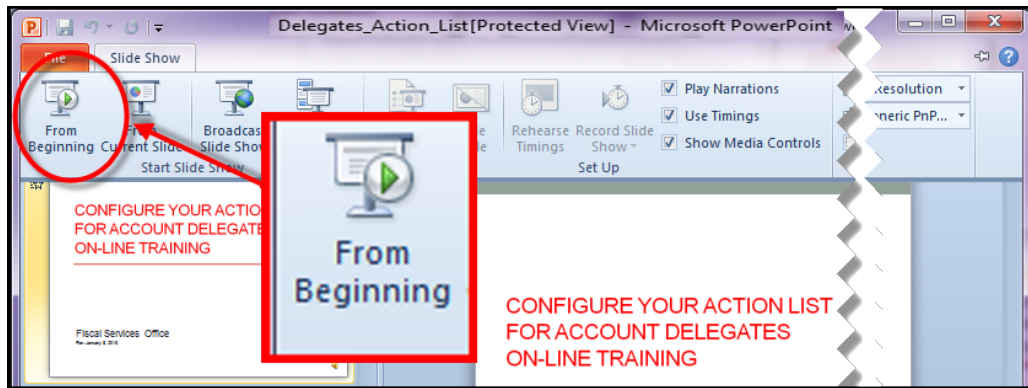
Delegates_Action_List[Protected View] - Microsoft PowerPoint

File Slide Show

From Beginning
From Current Slide
Broadcast Slide Show
Start Slide Show

Rehearse Timings
Record Slide Show
Play Narrations
Use Timings
Show Media Controls
Set Up

Resolution
Generic PnP...

CONFIGURE YOUR ACTION LIST FOR ACCOUNT DELEGATES ON-LINE TRAINING

Fiscal Services Office
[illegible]

From Beginning

CONFIGURE YOUR ACTION LIST FOR ACCOUNT DELEGATES ON-LINE TRAINING